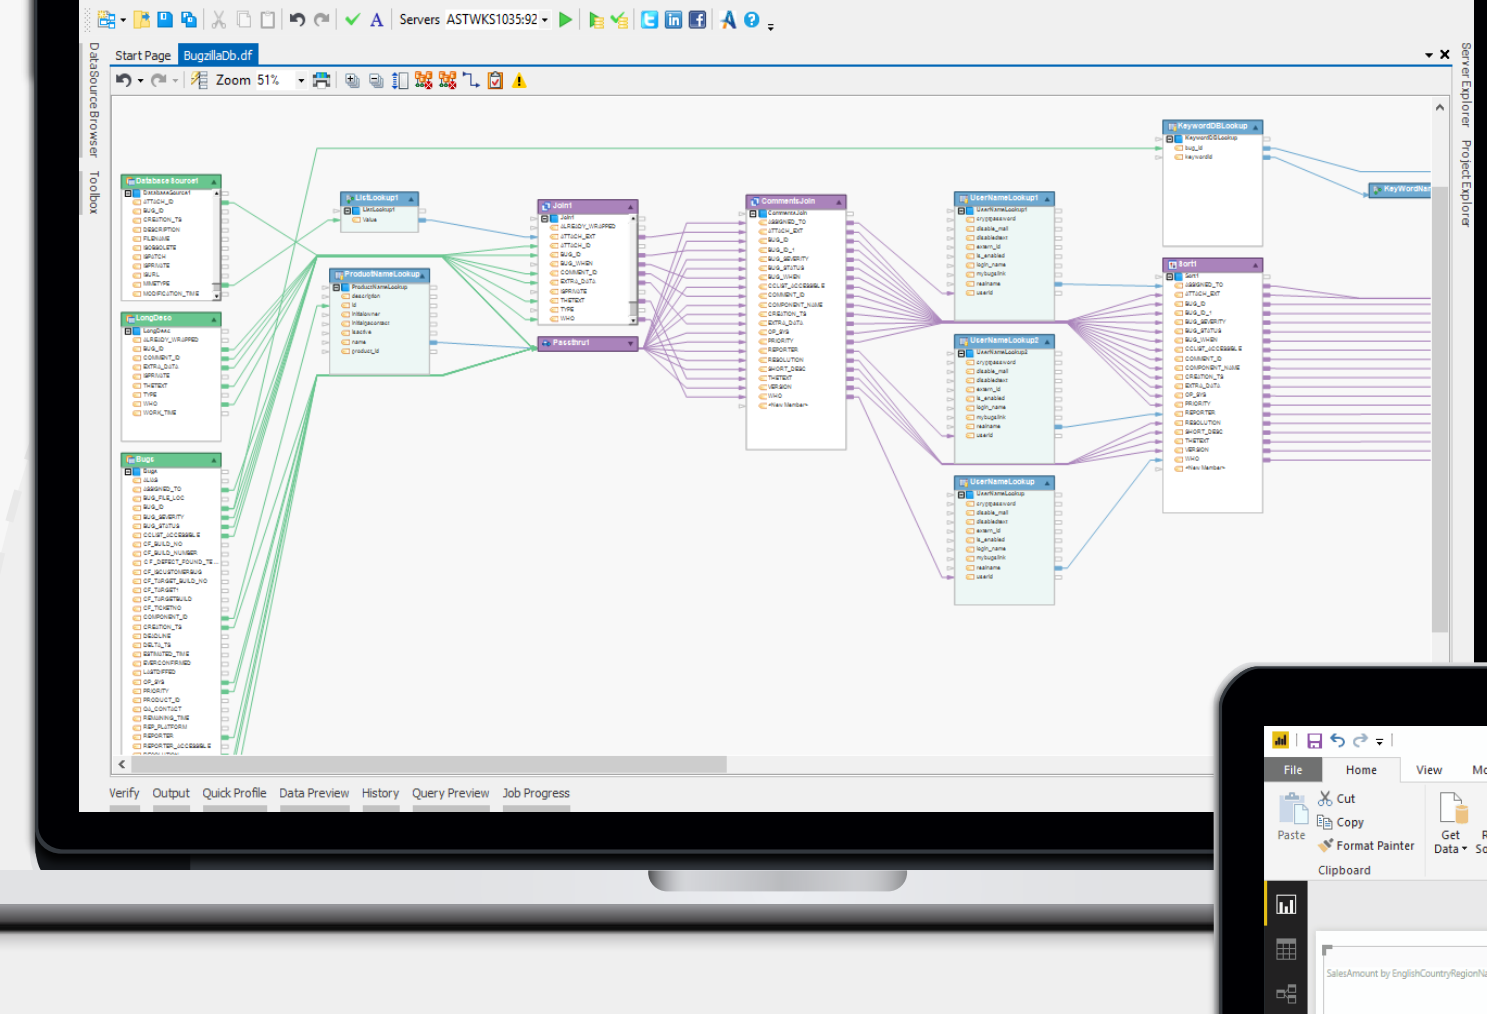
Servers ASTWKS1035:92

Start Page BugzillaDb.df

Zoom 51%

DataSource Browser

Toolbox

Server Explorer

Project Explorer

DatabaseSource1
DatabaseSource1
ATTACH_ID
BUG_ID
CREATION_TS
DESCRIPTION
FILENAME
ISOBSOLETE
ISPATCH
ISPRIVATE
ISURL
MIMETYPE
MODIFICATION_TIME

ListLookup1
ListLookup1
Value

Join1
Join1
ALREADY_WRAPPED
ATTACH_EXT
ATTACH_ID
BUG_ID
BUG_WHEN
COMMENT_ID
EXTRA_DATA
ISPRIVATE
THETEXT
TYPE
WHO

CommentsJoin
CommentsJoin
ASSIGNED_TO
ATTACH_EXT
BUG_ID
BUG_ID_1
BUG_SEVERITY
BUG_STATUS
BUG_WHEN
CCLIST_ACCESSIBLE
COMMENT_ID
COMPONENT_NAME
CREATION_TS
EXTRA_DATA
OP_SYS
PRIORITY
REPORTER
RESOLUTION
SHORT_DESC
THETEXT
VERSION
WHO
<New Member>

UserNameLookup1
UserNameLookup1
cryptpassword
disable_mail
disabledtext
extern_id
is_enabled
login_name
mybugslink
realname
userid

KeywordDBLookup
KeywordDBLookup
bug_id
keywordid

KeyWordNa

Sort1
Sort1
ASSIGNED_TO
ATTACH_EXT
BUG_ID
BUG_ID_1
BUG_SEVERITY
BUG_STATUS
BUG_WHEN
CCLIST_ACCESSIBLE
COMMENT_ID
COMPONENT_NAME
CREATION_TS
EXTRA_DATA
OP_SYS
PRIORITY
REPORTER
RESOLUTION
SHORT_DESC
THETEXT
VERSION
WHO
<New Member>

ProductNameLookup
ProductNameLookup
description
id
initialowner
initialqacontact
isactive
name
product_id

Passthru1

LongDesc
LongDesc
ALREADY_WRAPPED
BUG_ID
COMMENT_ID
EXTRA_DATA
ISPRIVATE
THETEXT
TYPE
WHO
WORK_TIME

UserNameLookup2
UserNameLookup2
cryptpassword
disable_mail
disabledtext
extern_id
is_enabled
login_name
mybugslink
realname
userid

UserNameLookup
UserNameLookup
cryptpassword
disable_mail
disabledtext
extern_id
is_enabled
login_name
mybugslink
realname
userid

Bugs
Bugs
ALIAS
ASSIGNED_TO
BUG_FILE_LOC
BUG_ID
BUG_SEVERITY
BUG_STATUS
CCLIST_ACCESSIBLE
CF_BUILD_NO
CF_BUILD_NUMBER
CF_DEFECT_FOUND_TE...
CF_ISCUSTOMERBUG
CF_TARGET_BUILD_NO
CF_TARGET1
CF_TARGETBUILD
CF_TICKETNO
COMPONENT_ID
CREATION_TS
DEADLINE
DELTA_TS
ESTIMATED_TIME
EVERCONFIRMED
LASTDIFFED
OP_SYS
PRIORITY
PRODUCT_ID
QA_CONTACT
REMAINING_TIME
REP_PLATFORM
REPORTER
REPORTER_ACCESSIBLE

Verify Output Quick Profile Data Preview History Query Preview Job Progress

File Home View Mo
Cut
Copy
Paste
Format Painter
Clipboard
Get Data
SalesAmount by EnglishCountryRegionNa